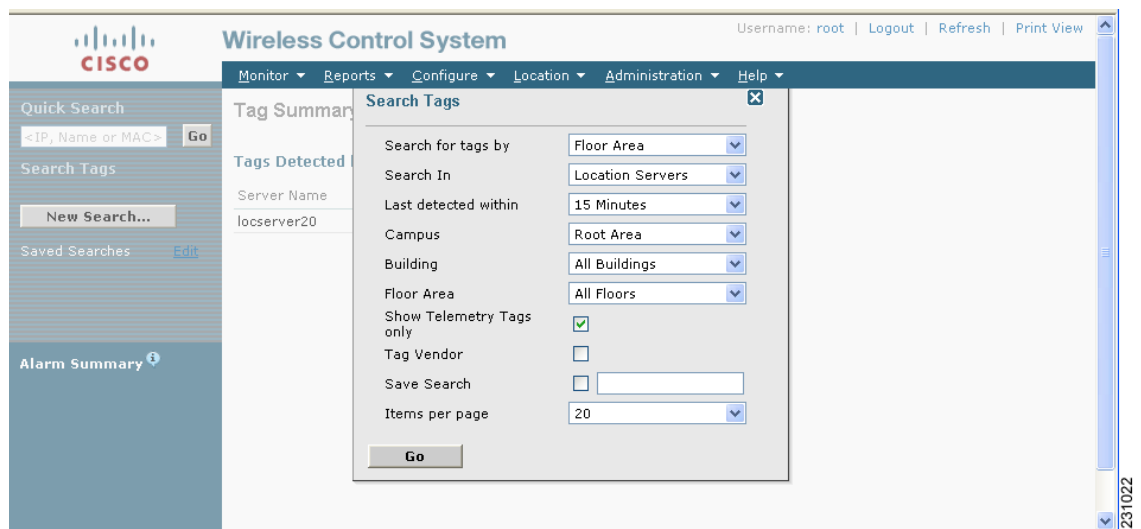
cisco

Wireless Control System

Username: root | Logout | Refresh | Print View

Monitor ▾ Reports ▾ Configure ▾ Location ▾ Administration ▾ Help ▾

Quick Search

<IP, Name or MAC> Go

Search Tags

New Search...

Saved Searches Edit

Alarm Summary

Tag Summary

Tags Detected

Server Name

locserver20

Search Tags

| | |
|---|---|
| Search for tags by | Floor Area |
| Search In | Location Servers |
| Last detected within | 15 Minutes |
| Campus | Root Area |
| Building | All Buildings |
| Floor Area | All Floors |
| Show Telemetry Tags only | ☑ |
| Tag Vendor | ☐ |
| Save Search | ☐ |
| Items per page | 20 |

Go

231022